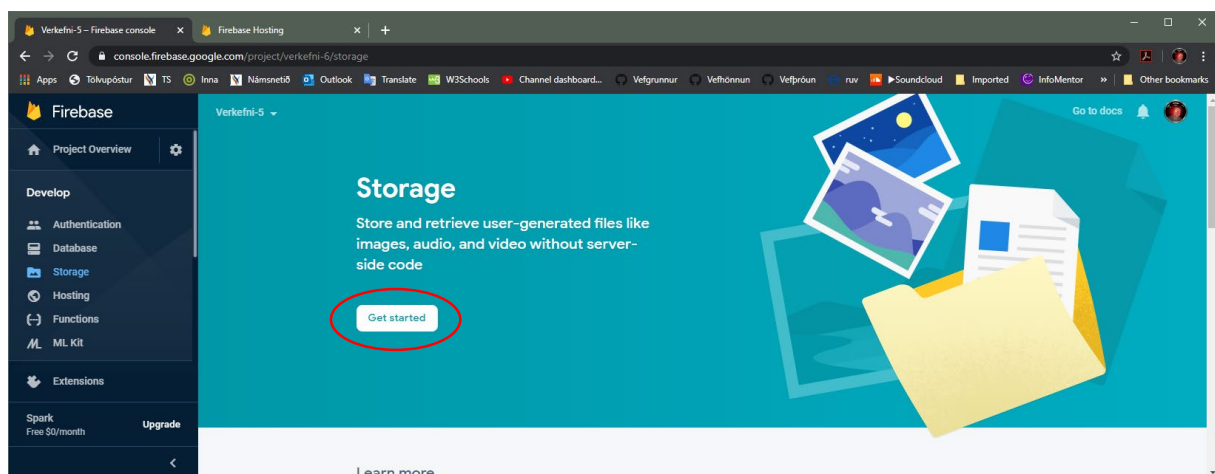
Verkefni-5 – Firebase console ×
Firebase Hosting ×
+

console.firebase.google.com/project/verkefni-6/storage

Apps Tölvupóstur TS Inna Námsnetið Outlook Translate W3Schools Channel dashboard... Vefgrunnur Vefhönnun Vefþróun ruv ▶Soundcloud Imported InfoMentor » Other bookmarks

Firebase
Project Overview
Develop
Authentication
Database
Storage
Hosting
Functions
ML Kit
Extensions
Spark
Free $0/month
Upgrade

Verkefni-5
Go to docs

Storage
Store and retrieve user-generated files like images, audio, and video without server-side code

Get started

Learn more